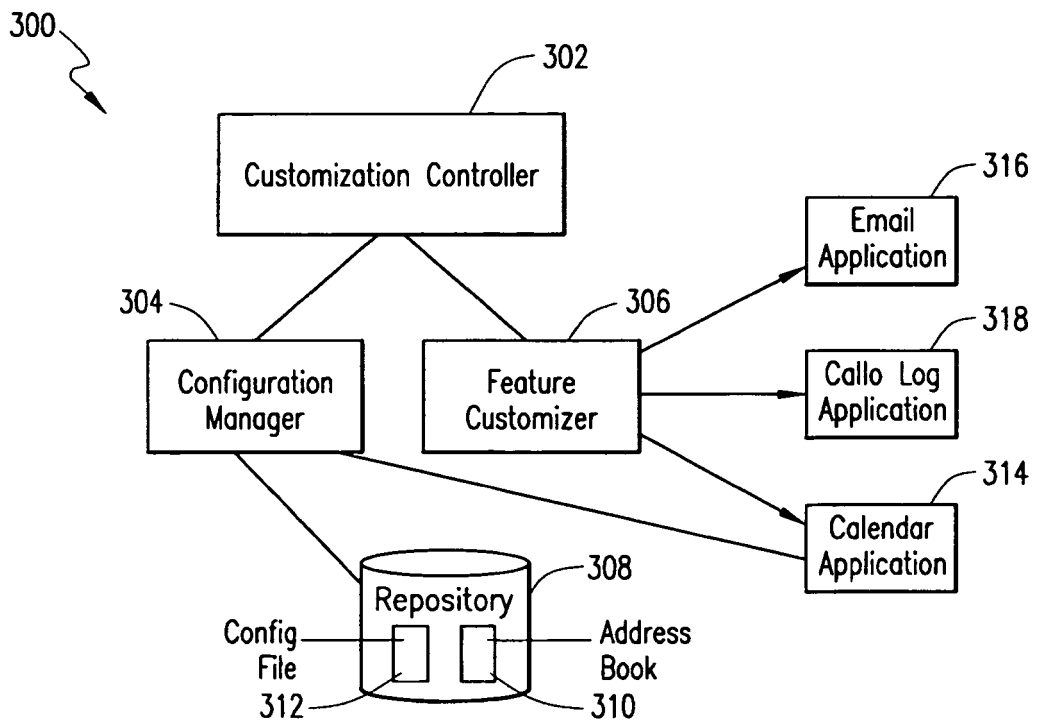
300

302

Customization Controller

316

Email Application

304

306

318

Configuration Manager

Feature Customizer

Callo Log Application

314

Calendar Application

308

Repository

Config File

Address Book

312

310